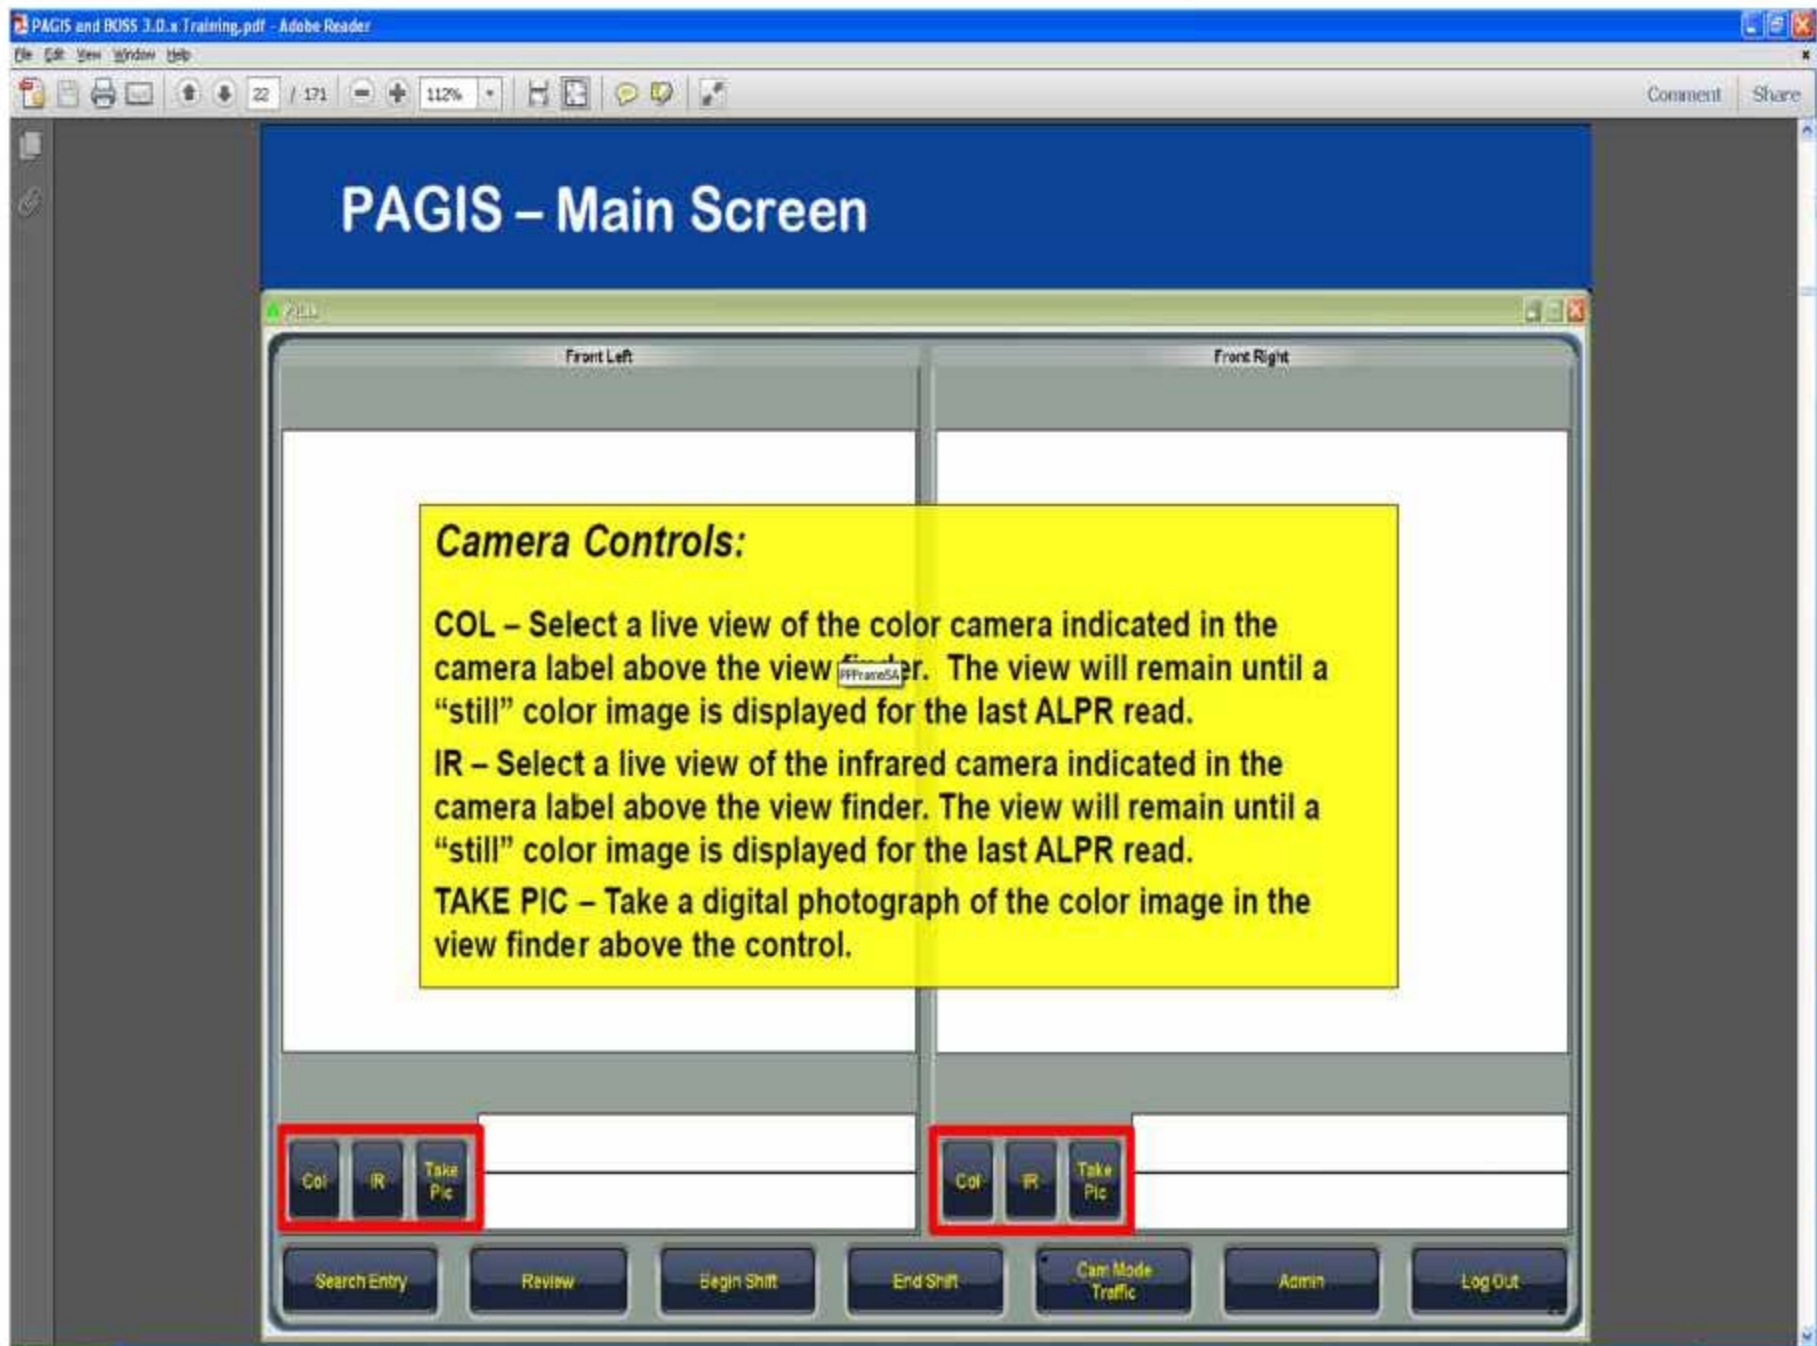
PAGIS and BOSS 3.0.x Training.pdf - Adobe Reader

File Edit View Window Help

22 / 171 112%

Comment Share

PAGIS – Main Screen

Front Left

Front Right

Camera Controls:

COL – Select a live view of the color camera indicated in the camera label above the view finder. The view will remain until a "still" color image is displayed for the last ALPR read.

IR – Select a live view of the infrared camera indicated in the camera label above the view finder. The view will remain until a "still" color image is displayed for the last ALPR read.

TAKE PIC – Take a digital photograph of the color image in the view finder above the control.

Col IR Take Pic

Col IR Take Pic

Search Entry Review Begin Shift End Shift Cam Mode Traffic Admin Log Out